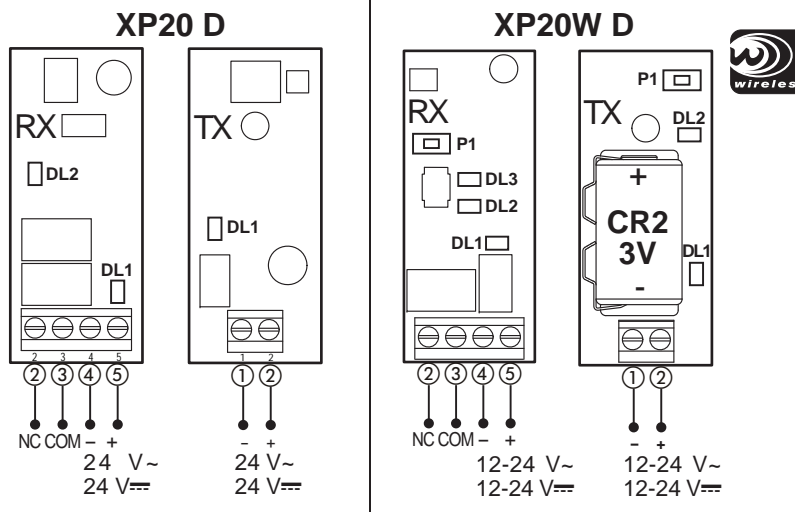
XP20 D

RX
DL2
DL1
2 3 4 5
② ③ ④ ⑤
NC COM – +
24 V~
24 V⎓

TX
DL1
1 2
① ②
– +
24 V~
24 V⎓

XP20W D

wireles

RX
P1
DL3
DL2
DL1
② ③ ④ ⑤
NC COM – +
12-24 V~
12-24 V⎓

P1
TX
DL2
+
CR2
3V
-
DL1
① ②
– +
12-24 V~
12-24 V⎓